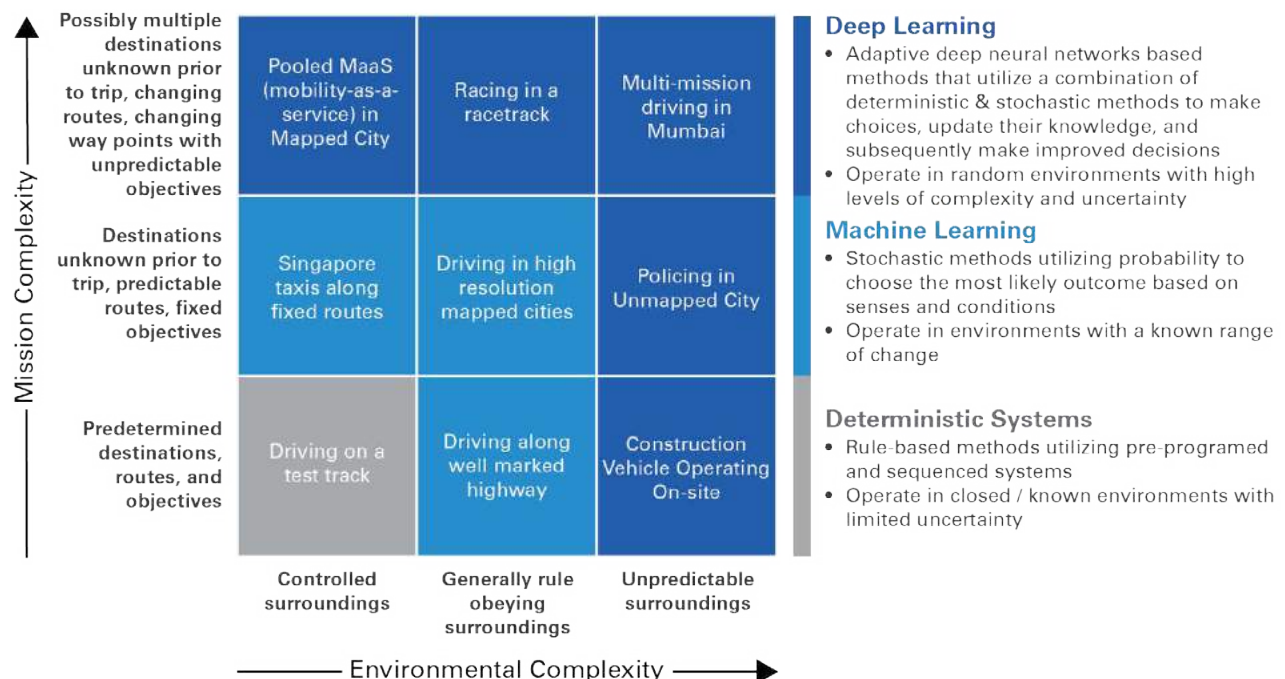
Mission Complexity

Possibly multiple destinations unknown prior to trip, changing routes, changing way points with unpredictable objectives

| Pooled MaaS (mobility-as-a-service) in Mapped City | Racing in a racetrack | Multi-mission driving in Mumbai |
|---|---|---|

Destinations unknown prior to trip, predictable routes, fixed objectives

| Singapore taxis along fixed routes | Driving in high resolution mapped cities | Policing in Unmapped City |
|---|---|---|

Predetermined destinations, routes, and objectives

| Driving on a test track | Driving along well marked highway | Construction Vehicle Operating On-site |
|---|---|---|

Controlled surroundings

Generally rule obeying surroundings

Unpredictable surroundings

Environmental Complexity

Deep Learning
• Adaptive deep neural networks based methods that utilize a combination of deterministic & stochastic methods to make choices, update their knowledge, and subsequently make improved decisions
• Operate in random environments with high levels of complexity and uncertainty

Machine Learning
• Stochastic methods utilizing probability to choose the most likely outcome based on senses and conditions
• Operate in environments with a known range of change

Deterministic Systems
• Rule-based methods utilizing pre-programed and sequenced systems
• Operate in closed / known environments with limited uncertainty